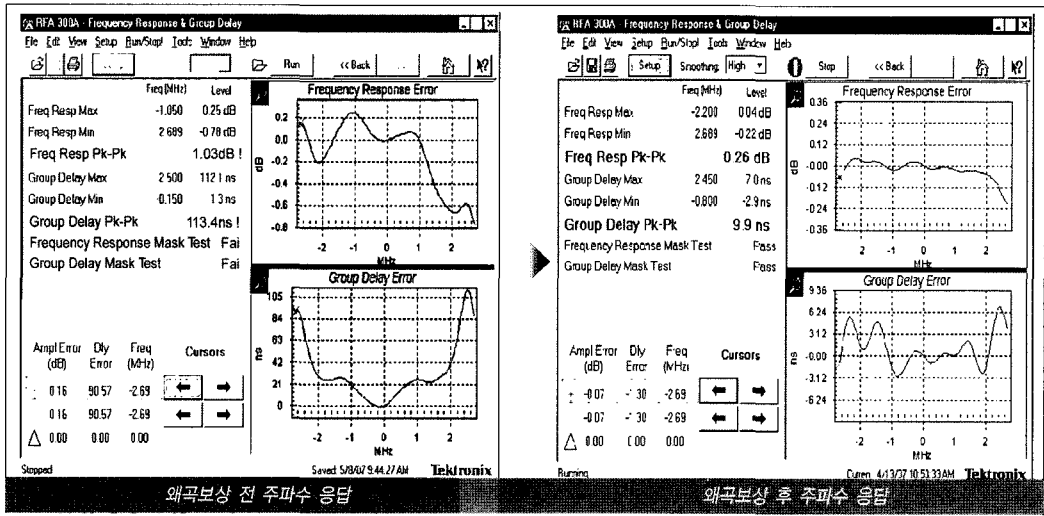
RFA 300A - Frequency Response & Group Delay
File Edit View Setup Run/Stop! Tools Window Help
Run
<< Back

| | Freq (MHz) | Level |
|---|---|---|
| Freq Resp Max | -1.050 | 0.25 dB |
| Freq Resp Min | 2.689 | -0.78 dB |
| Freq Resp Pk-Pk | | 1.03dB ! |
| Group Delay Max | 2.500 | 112.1 ns |
| Group Delay Min | 0.150 | 1.3 ns |
| Group Delay Pk-Pk | | 113.4ns ! |
| Frequency Response Mask Test | | Fai |
| Group Delay Mask Test | | Fai |

Frequency Response Error
0.2
0.0
-0.2
-0.4
-0.6
-0.8
dB
-2 -1 0 1 2
MHz

Group Delay Error
105
84
63
42
21
0
ns
-2 -1 0 1 2
MHz

| Ampl Error (dB) | Dly Error | Freq (MHz) |
|---|---|---|
| 0.16 | 90.57 | -2.69 |
| 0.16 | 90.57 | -2.69 |
| △ 0.00 | 0.00 | 0.00 |

Cursors

Stopped
Saved 5/8/02 9:44:27 AM
Tektronix

왜곡보상 전 주파수 응답

RFA 300A - Frequency Response & Group Delay
File Edit View Setup Run/Stop! Tools Window Help
Setup
Smoothing High
Stop
<< Back

| | Freq (MHz) | Level |
|---|---|---|
| Freq Resp Max | -2.200 | 0.04 dB |
| Freq Resp Min | 2.689 | -0.22 dB |
| Freq Resp Pk-Pk | | 0.26 dB |
| Group Delay Max | 2.450 | 7.0 ns |
| Group Delay Min | -0.800 | -2.9 ns |
| Group Delay Pk-Pk | | 9.9 ns |
| Frequency Response Mask Test | | Pass |
| Group Delay Mask Test | | Pass |

Frequency Response Error
0.36
0.24
0.12
-0.00
-0.12
-0.24
-0.36
dB
-2 -1 0 1 2
MHz

Group Delay Error
9.36
6.24
3.12
-0.00
-3.12
-6.24
ns
-2 -1 0 1 2
MHz

| Ampl Error (dB) | Dly Error | Freq (MHz) |
|---|---|---|
| -0.07 | -.30 | -2.69 |
| -0.07 | -.30 | -2.69 |
| △ 0.00 | 0.00 | 0.00 |

Cursors

Running
Current 4/13/07 10:51:33 AM
Tektronix

왜곡보상 후 주파수 응답